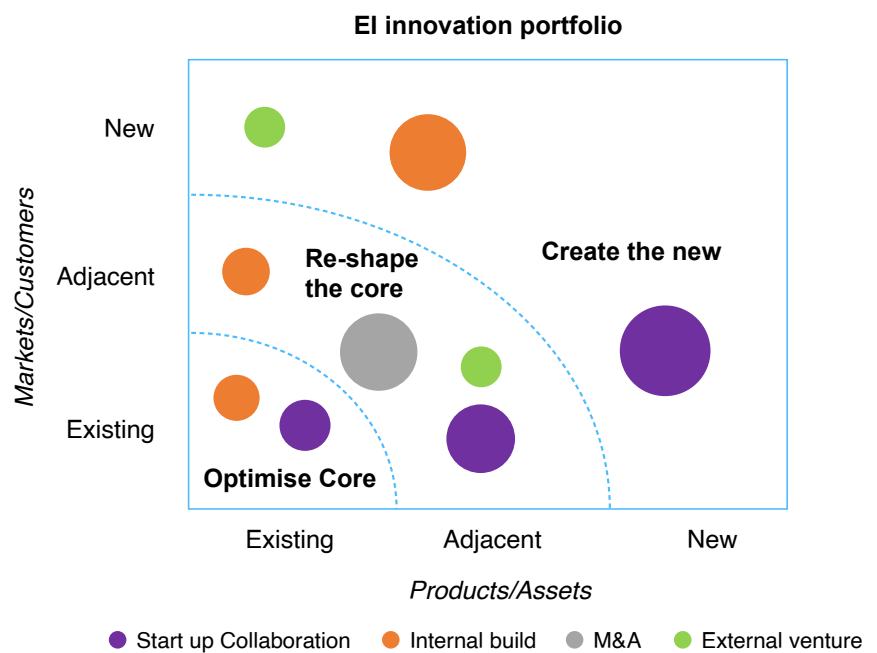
EI innovation portfolio

Markets/Customers

New

Adjacent

Existing

Re-shape the core

Create the new

Optimise Core

Existing

Adjacent

New

Products/Assets

Start up Collaboration
Internal build
M&A
External venture